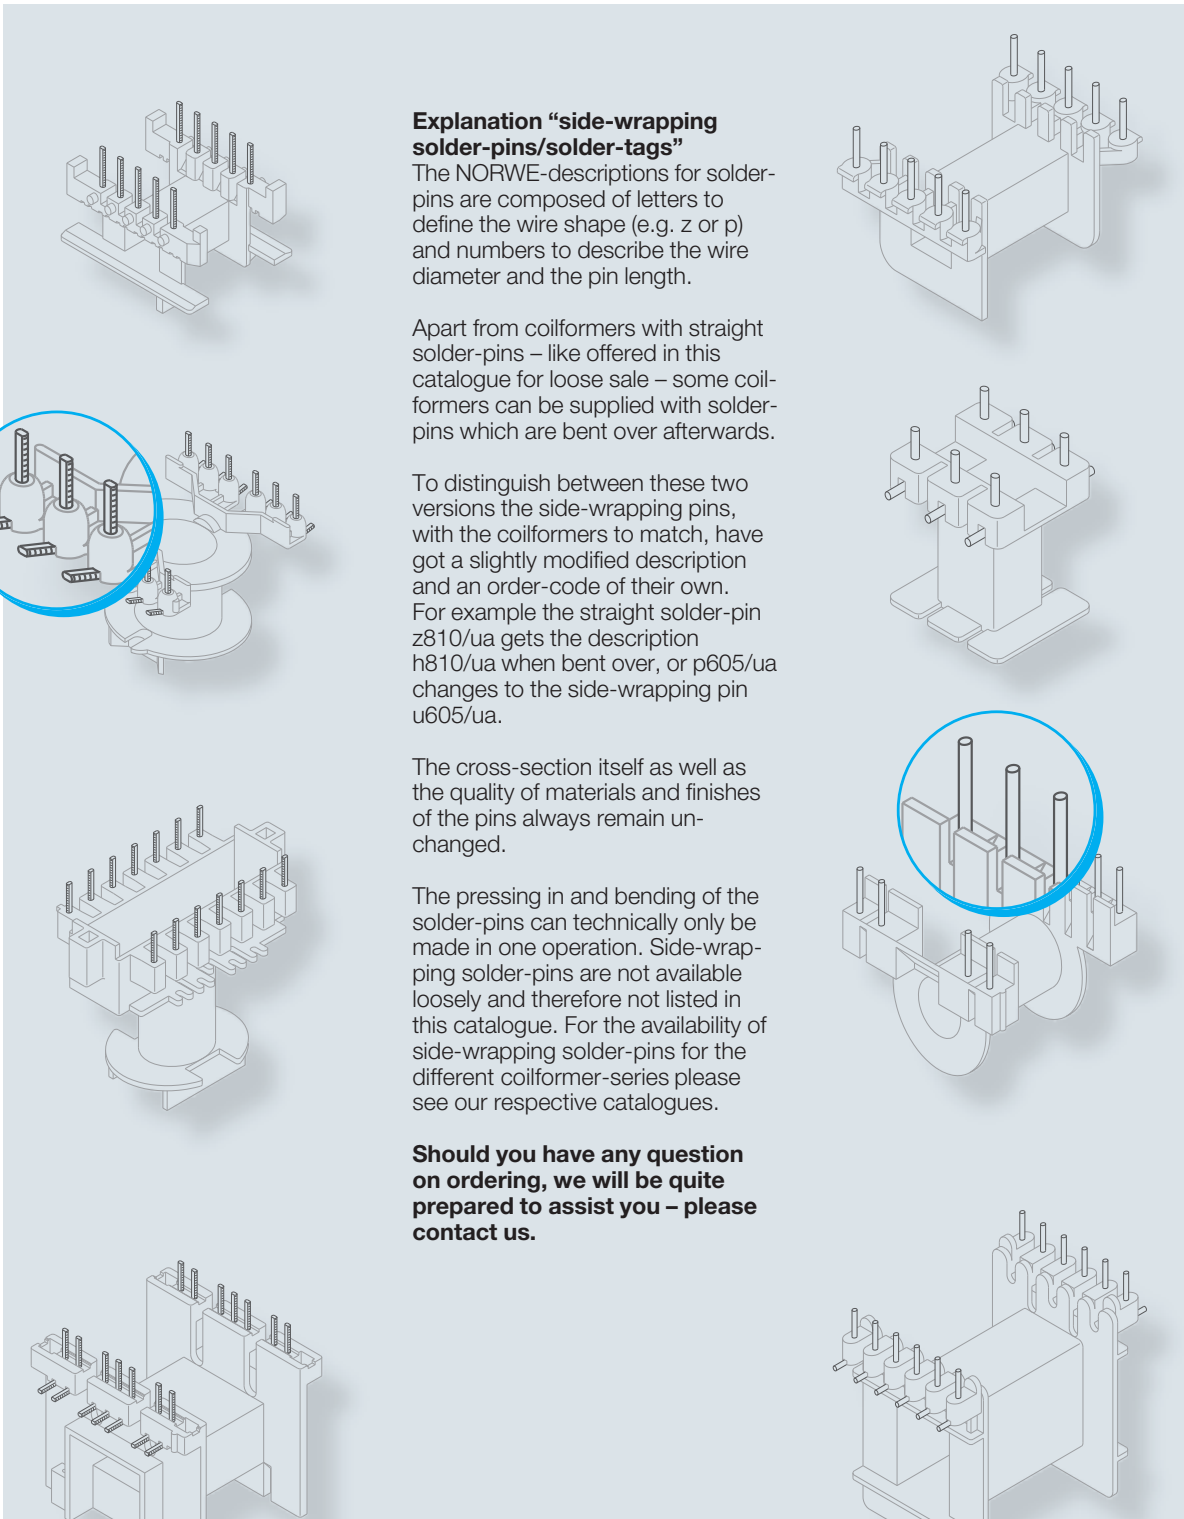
**Explanation “side-wrapping solder-pins/solder-tags”**
The NORWE-descriptions for solder-pins are composed of letters to define the wire shape (e.g. z or p) and numbers to describe the wire diameter and the pin length.

Apart from coilformers with straight solder-pins – like offered in this catalogue for loose sale – some coilformers can be supplied with solder-pins which are bent over afterwards.

To distinguish between these two versions the side-wrapping pins, with the coilformers to match, have got a slightly modified description and an order-code of their own. For example the straight solder-pin z810/ua gets the description h810/ua when bent over, or p605/ua changes to the side-wrapping pin u605/ua.

The cross-section itself as well as the quality of materials and finishes of the pins always remain unchanged.

The pressing in and bending of the solder-pins can technically only be made in one operation. Side-wrapping solder-pins are not available loosely and therefore not listed in this catalogue. For the availability of side-wrapping solder-pins for the different coilformer-series please see our respective catalogues.

**Should you have any question on ordering, we will be quite prepared to assist you – please contact us.**